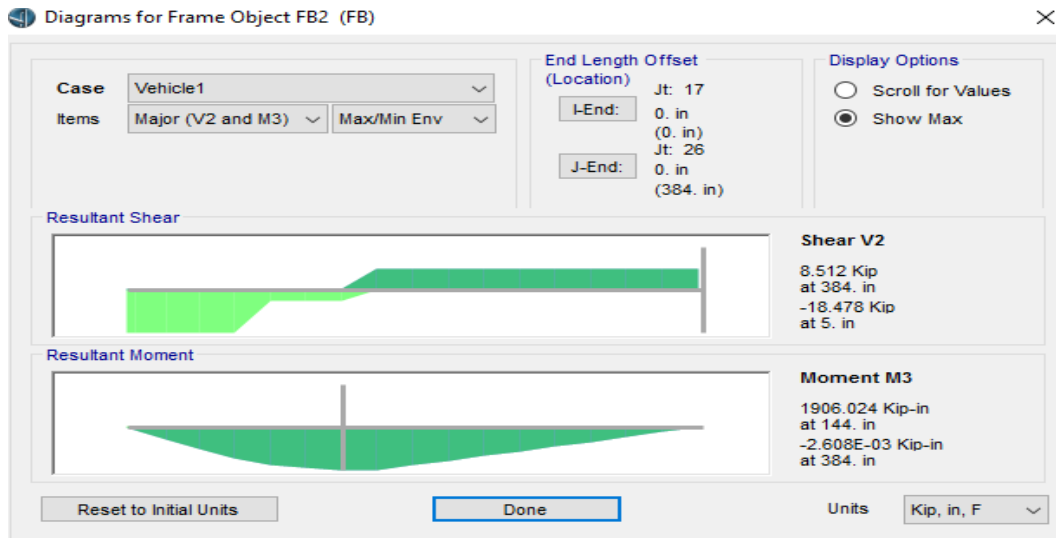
Diagrams for Frame Object FB2 (FB)

Case Vehicle1
Items Major (V2 and M3) Max/Min Env

End Length Offset (Location)
I-End: Jt: 17 0. in (0. in)
J-End: Jt: 26 0. in (384. in)

Display Options
Scroll for Values
Show Max

Resultant Shear

Shear V2
8.512 Kip at 384. in
-18.478 Kip at 5. in

Resultant Moment

Moment M3
1906.024 Kip-in at 144. in
-2.608E-03 Kip-in at 384. in

Reset to Initial Units
Done
Units Kip, in, F